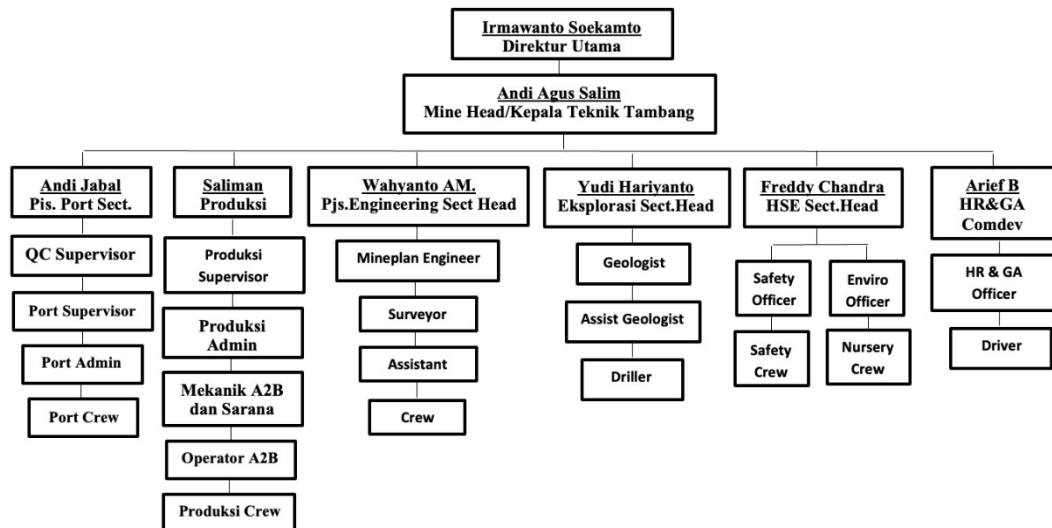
Irmawanto Soekamto
Direktur Utama

Andi Agus Salim
Mine Head/Kepala Teknik Tambang

Andi Jabal
Pis. Port Sect.

QC Supervisor

Port Supervisor

Port Admin

Port Crew

Saliman
Produksi

Produksi Supervisor

Produksi Admin

Mekanik A2B dan Sarana

Operator A2B

Produksi Crew

Wahyanto AM.
Pjs.Engineering Sect Head

Mineplan Engineer

Surveyor

Assistant

Crew

Yudi Hariyanto
Eksplorasi Sect.Head

Geologist

Assist Geologist

Driller

Freddy Chandra
HSE Sect.Head

Safety Officer

Safety Crew

Enviro Officer

Nursery Crew

Arief B
HR&GA
Comdev

HR & GA Officer

Driver